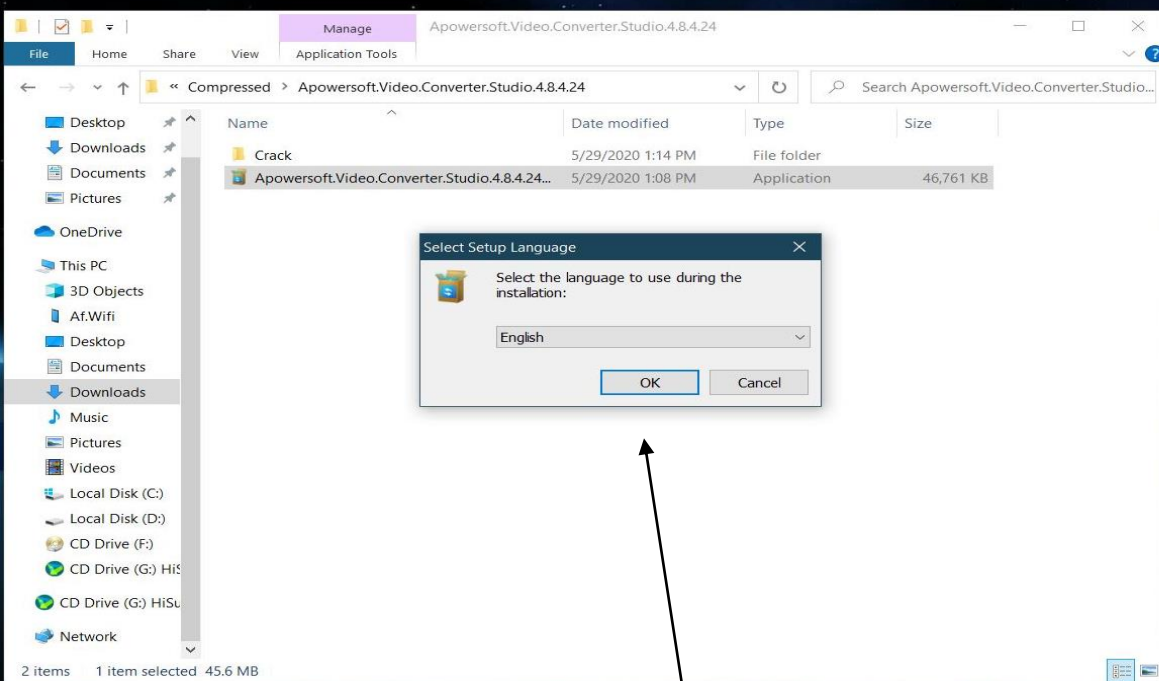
Manage
Apowersoft.Video.Converter.Studio.4.8.4.24

File Home Share View Application Tools

« Compressed > Apowersoft.Video.Converter.Studio.4.8.4.24

Search Apowersoft.Video.Converter.Studio...

Desktop
Downloads
Documents
Pictures
OneDrive
This PC
3D Objects
Af.Wifi
Desktop
Documents
Downloads
Music
Pictures
Videos
Local Disk (C:)
Local Disk (D:)
CD Drive (F:)
CD Drive (G:) HiS
CD Drive (G:) HiSu
Network

| Name | Date modified | Type | Size |
|---|---|---|---|
| Crack | 5/29/2020 1:14 PM | File folder | |
| Apowersoft.Video.Converter.Studio.4.8.4.24... | 5/29/2020 1:08 PM | Application | 46,761 KB |

Select Setup Language

Select the language to use during the installation:

English

OK Cancel

2 items 1 item selected 45.6 MB